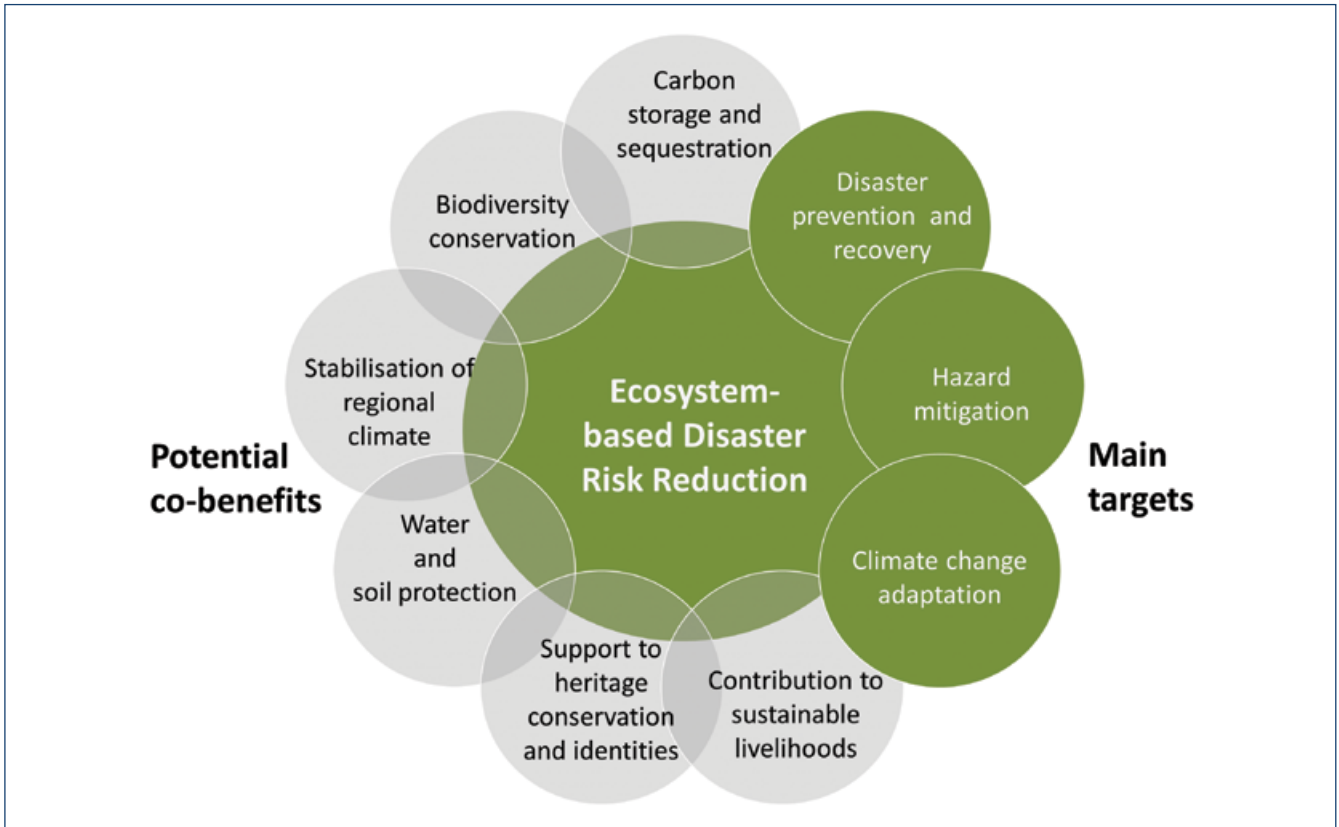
Carbon storage and sequestration

Biodiversity conservation

Disaster prevention and recovery

Stabilisation of regional climate

Ecosystem-based Disaster Risk Reduction

Hazard mitigation

Potential co-benefits

Main targets

Water and soil protection

Climate change adaptation

Support to heritage conservation and identities

Contribution to sustainable livelihoods